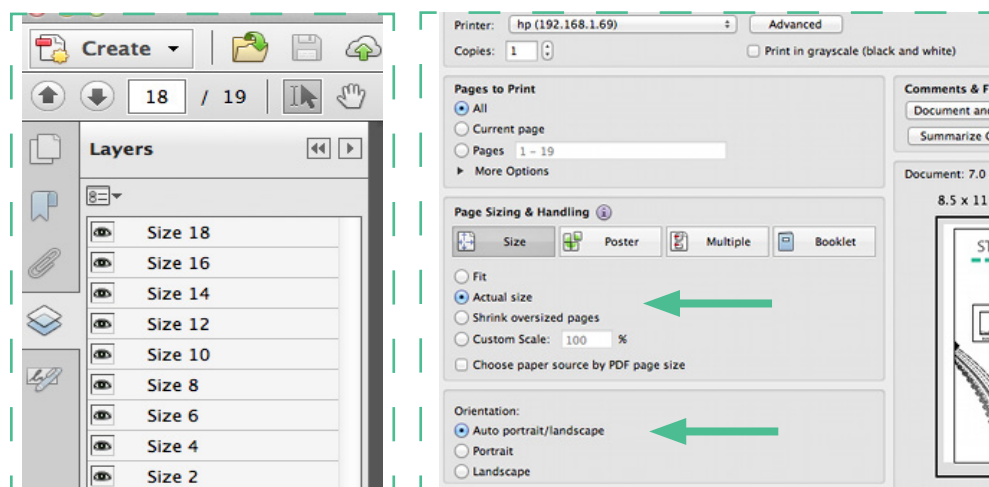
Create

18 / 19

Layers

Size 18
Size 16
Size 14
Size 12
Size 10
Size 8
Size 6
Size 4
Size 2

Printer: hp (192.168.1.69) Advanced

Copies: 1 Print in grayscale (black and white)

Pages to Print
All
Current page
Pages 1 – 19
More Options

Page Sizing & Handling
Size Poster Multiple Booklet
Fit
Actual size
Shrink oversized pages
Custom Scale: 100 %
Choose paper source by PDF page size

Orientation:
Auto portrait/landscape
Portrait
Landscape

Comments & F
Document and
Summarize C

Document: 7.0
8.5 x 11

ST